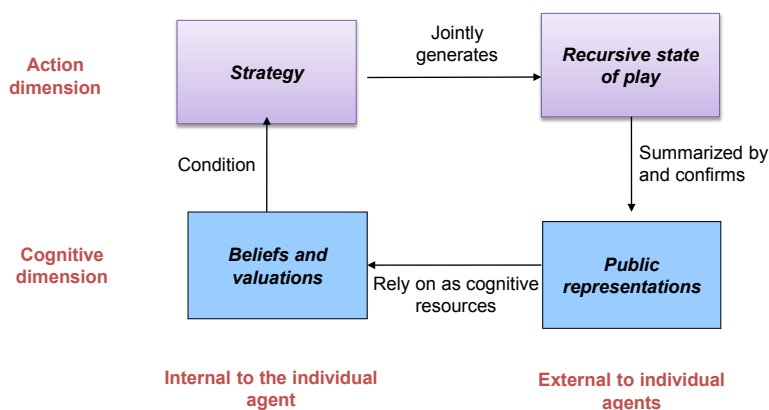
Action dimension

Strategy

Jointly generates

Recursive state of play

Summarized by and confirms

Condition

Cognitive dimension

Beliefs and valuations

Rely on as cognitive resources

Public representations

Internal to the individual agent

External to individual agents